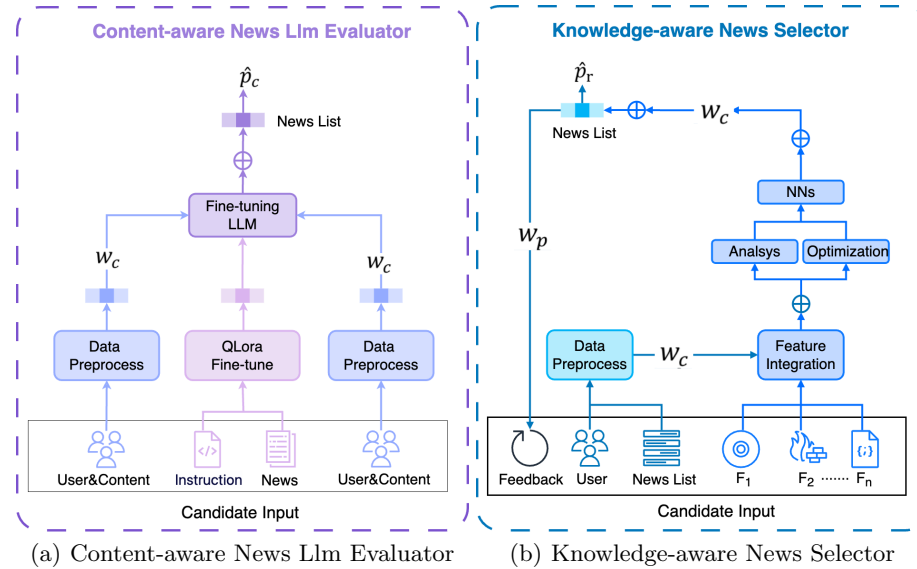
Content-aware News Llm Evaluator

$\hat{p}_c$

News List

$\oplus$

Fine-tuning LLM

$w_c$

$w_c$

Data Preprocess

QLora Fine-tune

Data Preprocess

User&Content

Instruction

News

User&Content

Candidate Input

Knowledge-aware News Selector

$\hat{p}_r$

News List

$\oplus$

$w_c$

$\oplus$

NNs

$w_p$

Analsys

Optimization

$\oplus$

Data Preprocess

$w_c$

Feature Integration

Feedback

User

News List

$F_1$

$F_2$ ······ $F_n$

Candidate Input

(a) Content-aware News Llm Evaluator

(b) Knowledge-aware News Selector